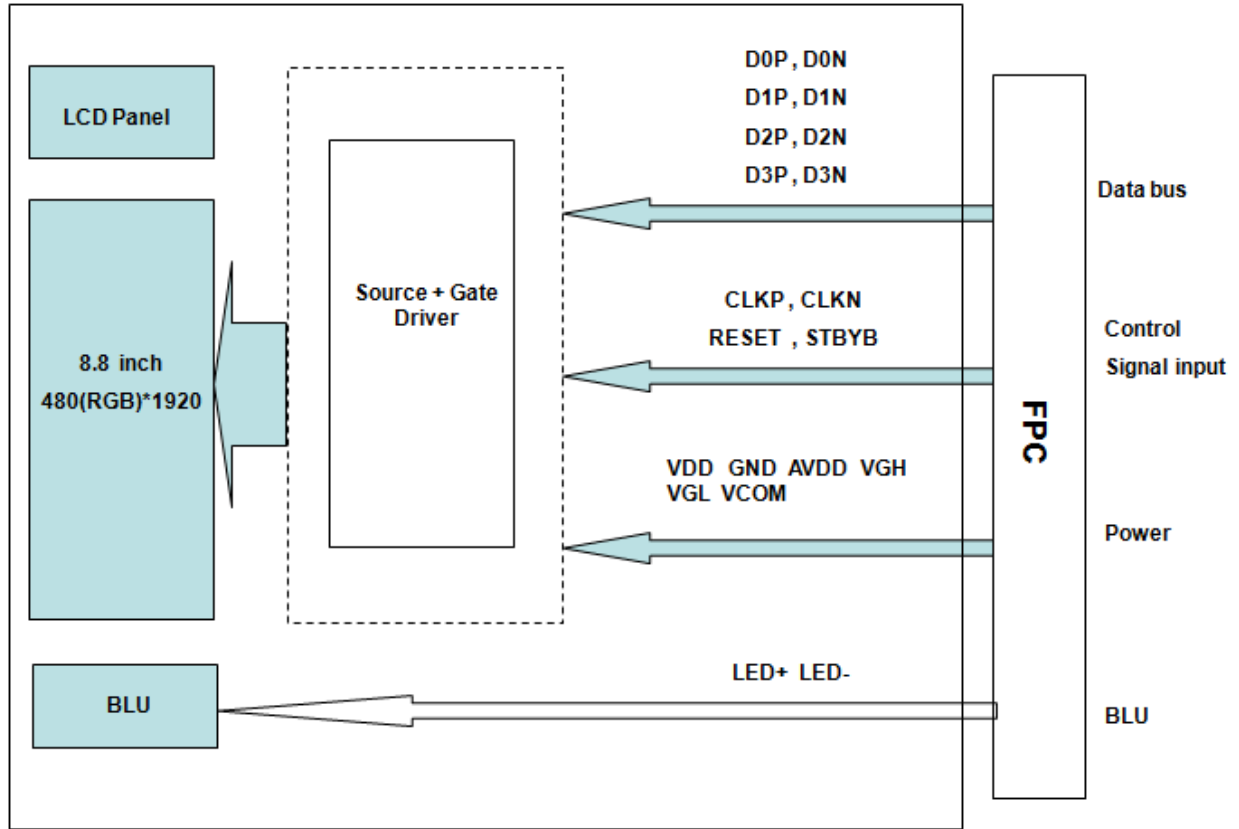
LCD Panel

8.8 inch
480(RGB)*1920

Source + Gate Driver

D0P, D0N
D1P, D1N
D2P, D2N
D3P, D3N

Data bus

CLKP, CLKN
RESET , STBYB

Control
Signal input

VDD GND AVDD VGH
VGL VCOM

Power

FPC

BLU

LED+ LED-

BLU